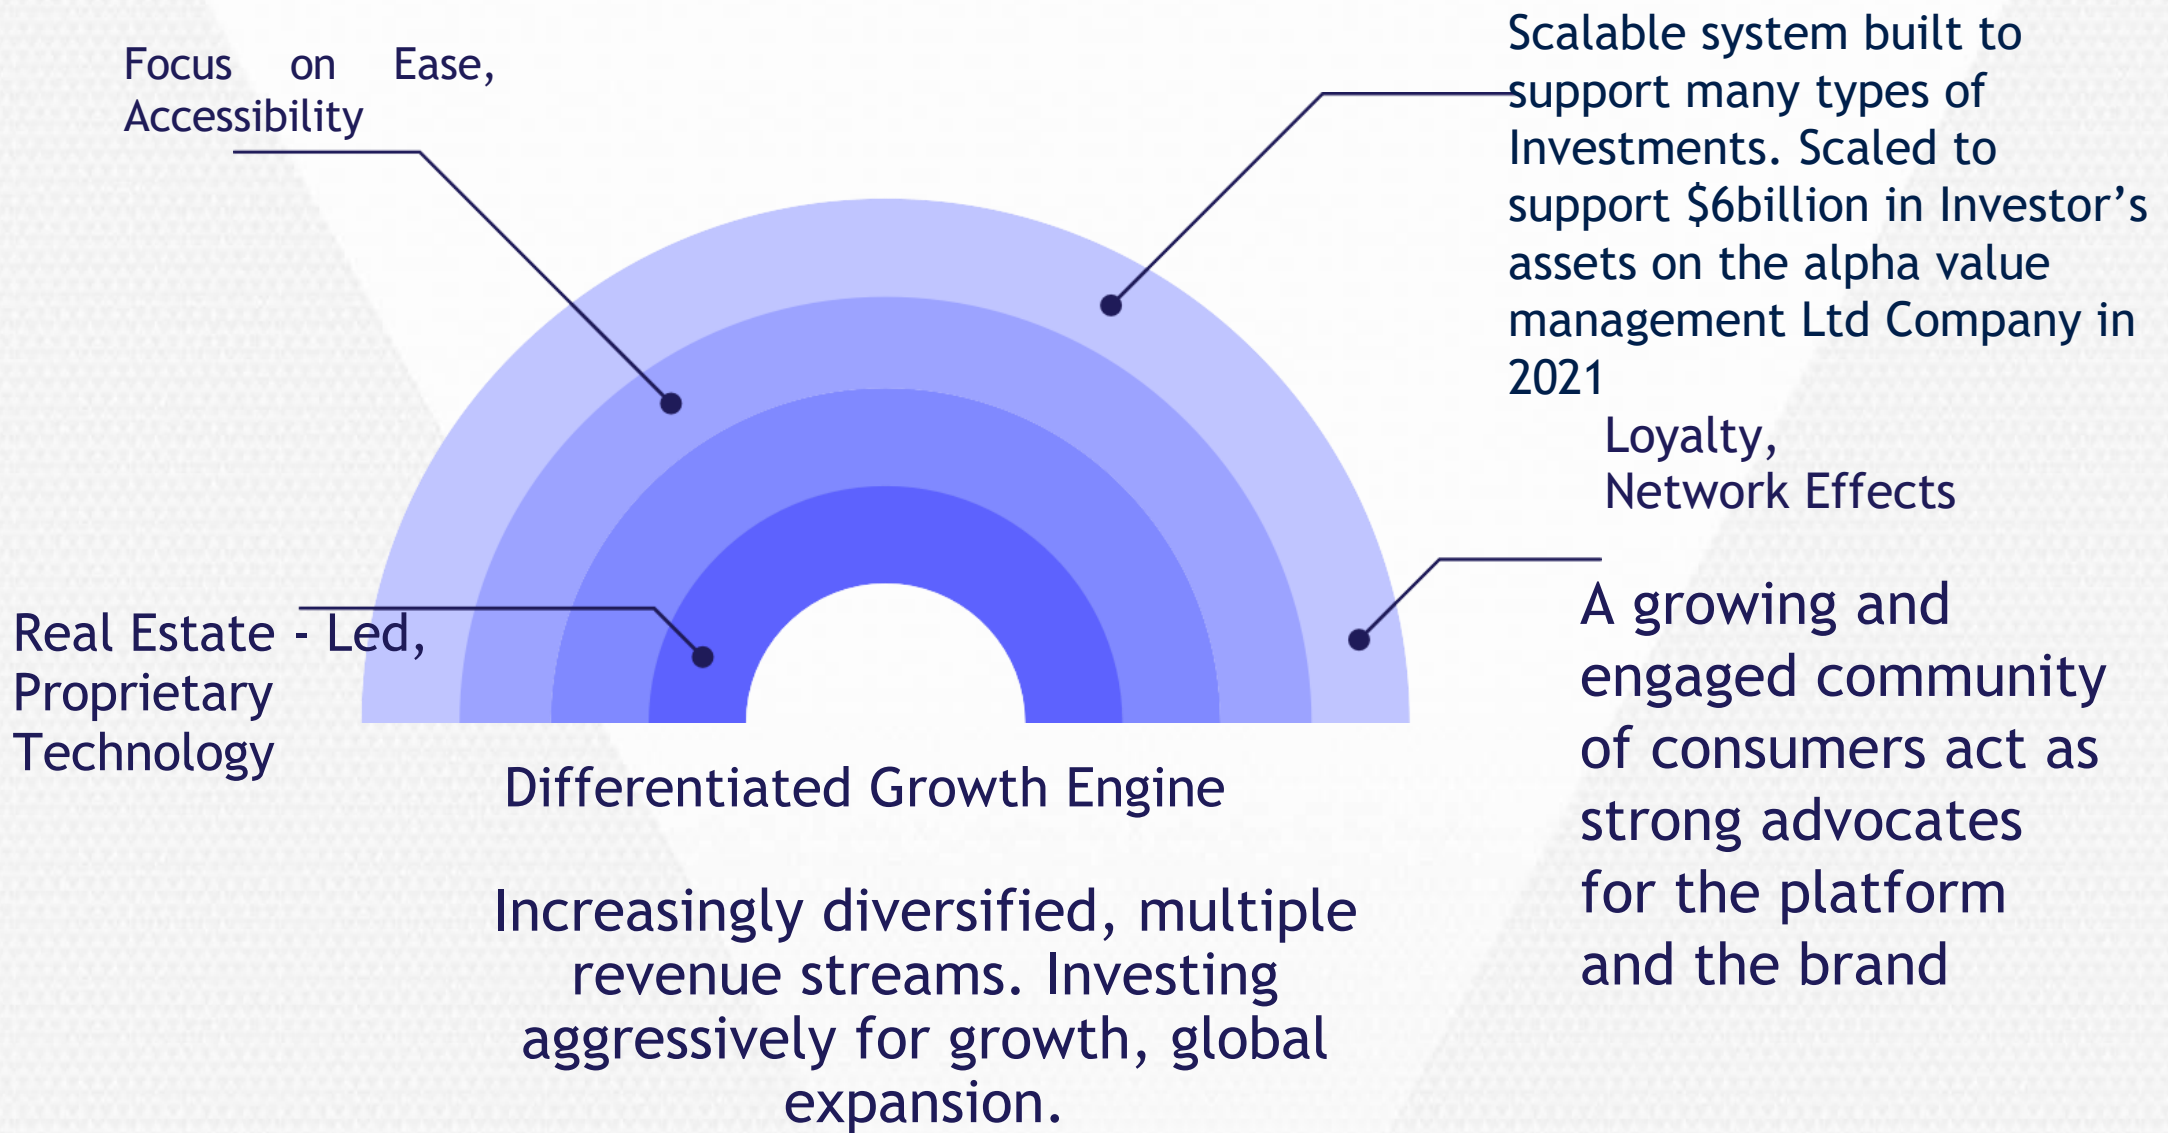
Focus on Ease, Accessibility

Scalable system built to support many types of Investments. Scaled to support $6billion in Investor’s assets on the alpha value management Ltd Company in 2021

Loyalty, Network Effects

Real Estate - Led, Proprietary Technology

A growing and engaged community of consumers act as strong advocates for the platform and the brand

Differentiated Growth Engine

Increasingly diversified, multiple revenue streams. Investing aggressively for growth, global expansion.